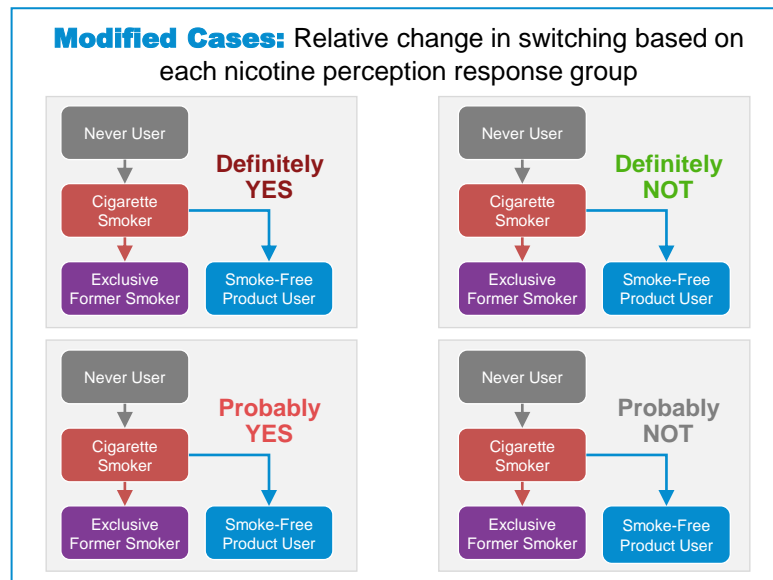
**Modified Cases:** Relative change in switching based on each nicotine perception response group

Never User
Cigarette Smoker
Exclusive Former Smoker
Smoke-Free Product User
Definitely YES

Never User
Cigarette Smoker
Exclusive Former Smoker
Smoke-Free Product User
Definitely NOT

Never User
Cigarette Smoker
Exclusive Former Smoker
Smoke-Free Product User
Probably YES

Never User
Cigarette Smoker
Exclusive Former Smoker
Smoke-Free Product User
Probably NOT